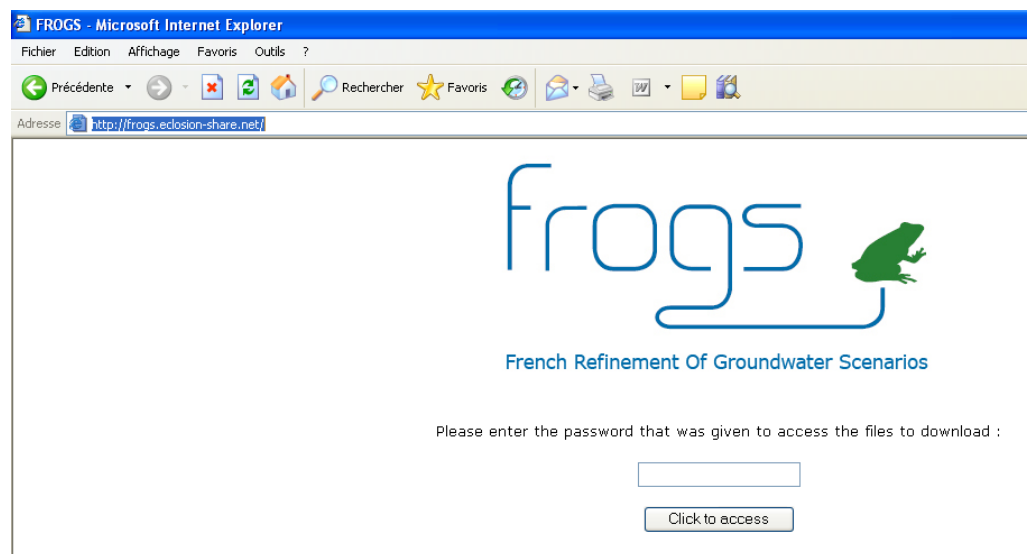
FROGS - Microsoft Internet Explorer

Fichier Edition Affichage Favoris Outils ?

Précédente Rechercher Favoris

Adresse http://frogs.eclosion-share.net/

frogs

French Refinement Of Groundwater Scenarios

Please enter the password that was given to access the files to download :

Click to access